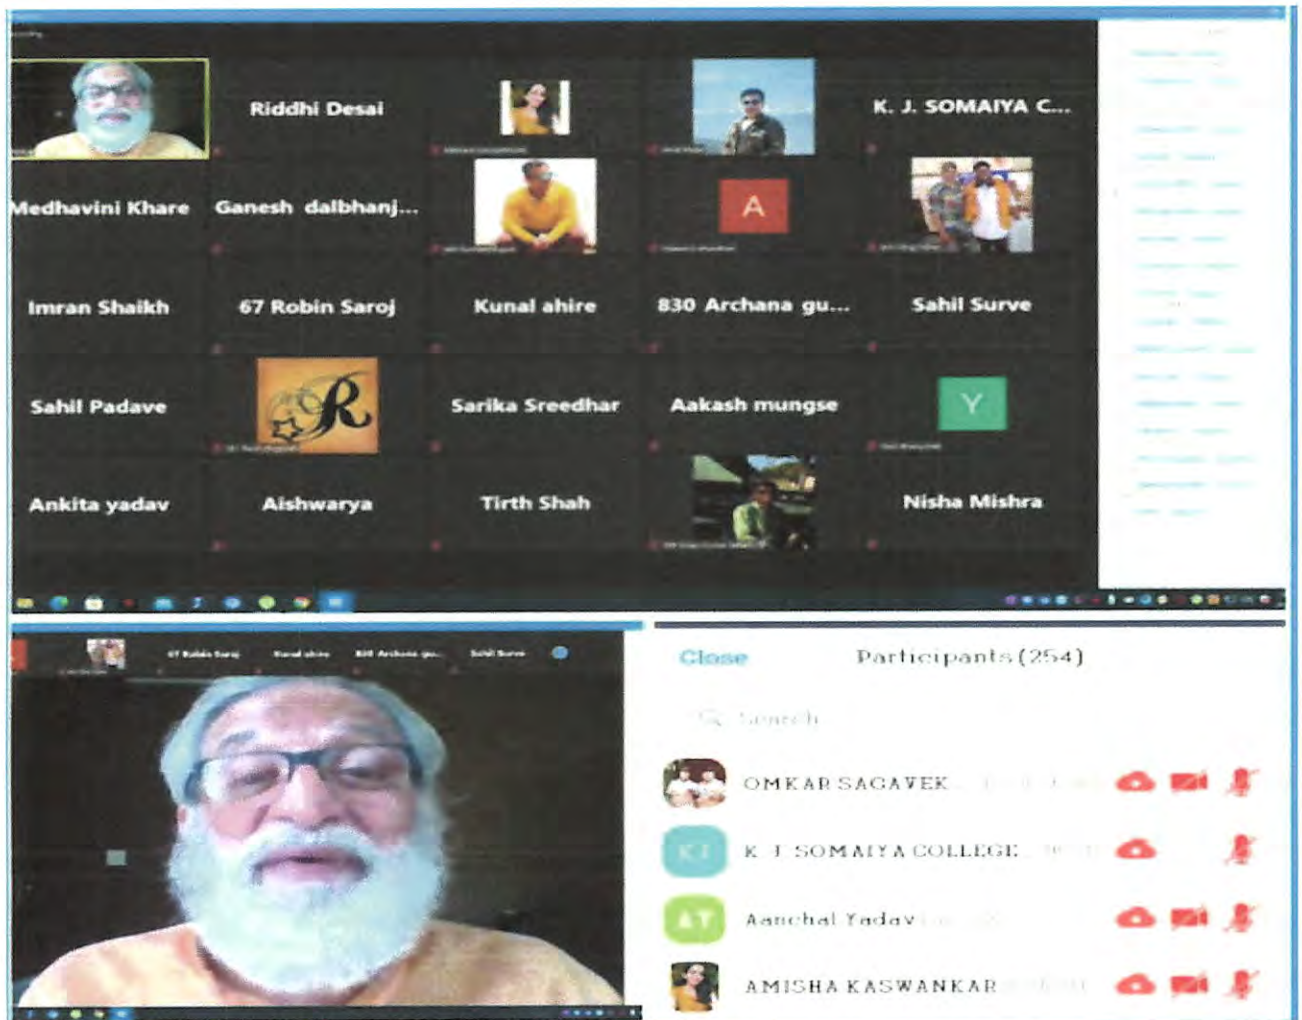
Riddhi Desai

K. J. SOMAIYA C...

Medhavini Khare

Ganesh dalbhanj...

A

Imran Shaikh

67 Robin Saroj

Kunal ahire

830 Archana gu...

Sahil Surve

Sahil Padave

R

Sarika Sreedhar

Aakash mungse

Y

Ankita yadav

Aishwarya

Tirth Shah

Nisha Mishra

67 Robin Saroj

Kunal ahire

830 Archana gu...

Sahil Surve

Close

Participants (254)

Search

OMKAR SAGAVEK

KJ

K. J. SOMAIYA COLLEGE

AY

Aanchal Yadav

AMISHA KASWANKAR